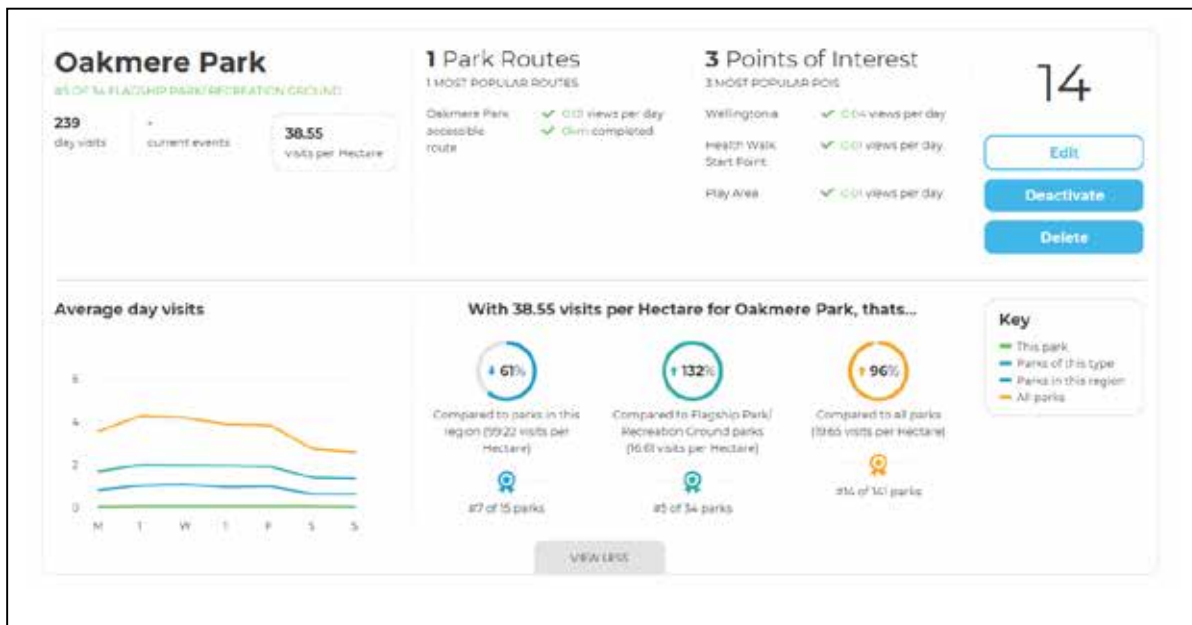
Oakmere Park
#5 OF 34 FLAGSHIP PARK/RECREATION GROUND

239
day visits

-
current events

38.55
visits per Hectare

1 Park Routes
1 MOST POPULAR ROUTES

Oakmere Park accessible route
✓ 0.01 views per day
✓ 0km completed

3 Points of Interest
3 MOST POPULAR POIS

Wellingtonia ✓ 0.04 views per day
Health Walk Start Point ✓ 0.01 views per day
Play Area ✓ 0.01 views per day

14

Edit
Deactivate
Delete

Average day visits

6
4
2
0
M T W T F S S

With 38.55 visits per Hectare for Oakmere Park, thats...

↓ 61%
Compared to parks in this region (99.22 visits per Hectare)
#7 of 15 parks

↑ 132%
Compared to Flagship Park/ Recreation Ground parks (16.61 visits per Hectare)
#5 of 34 parks

↑ 96%
Compared to all parks (19.65 visits per Hectare)
#14 of 141 parks

Key
This park
Parks of this type
Parks in this region
All parks

VIEW LESS